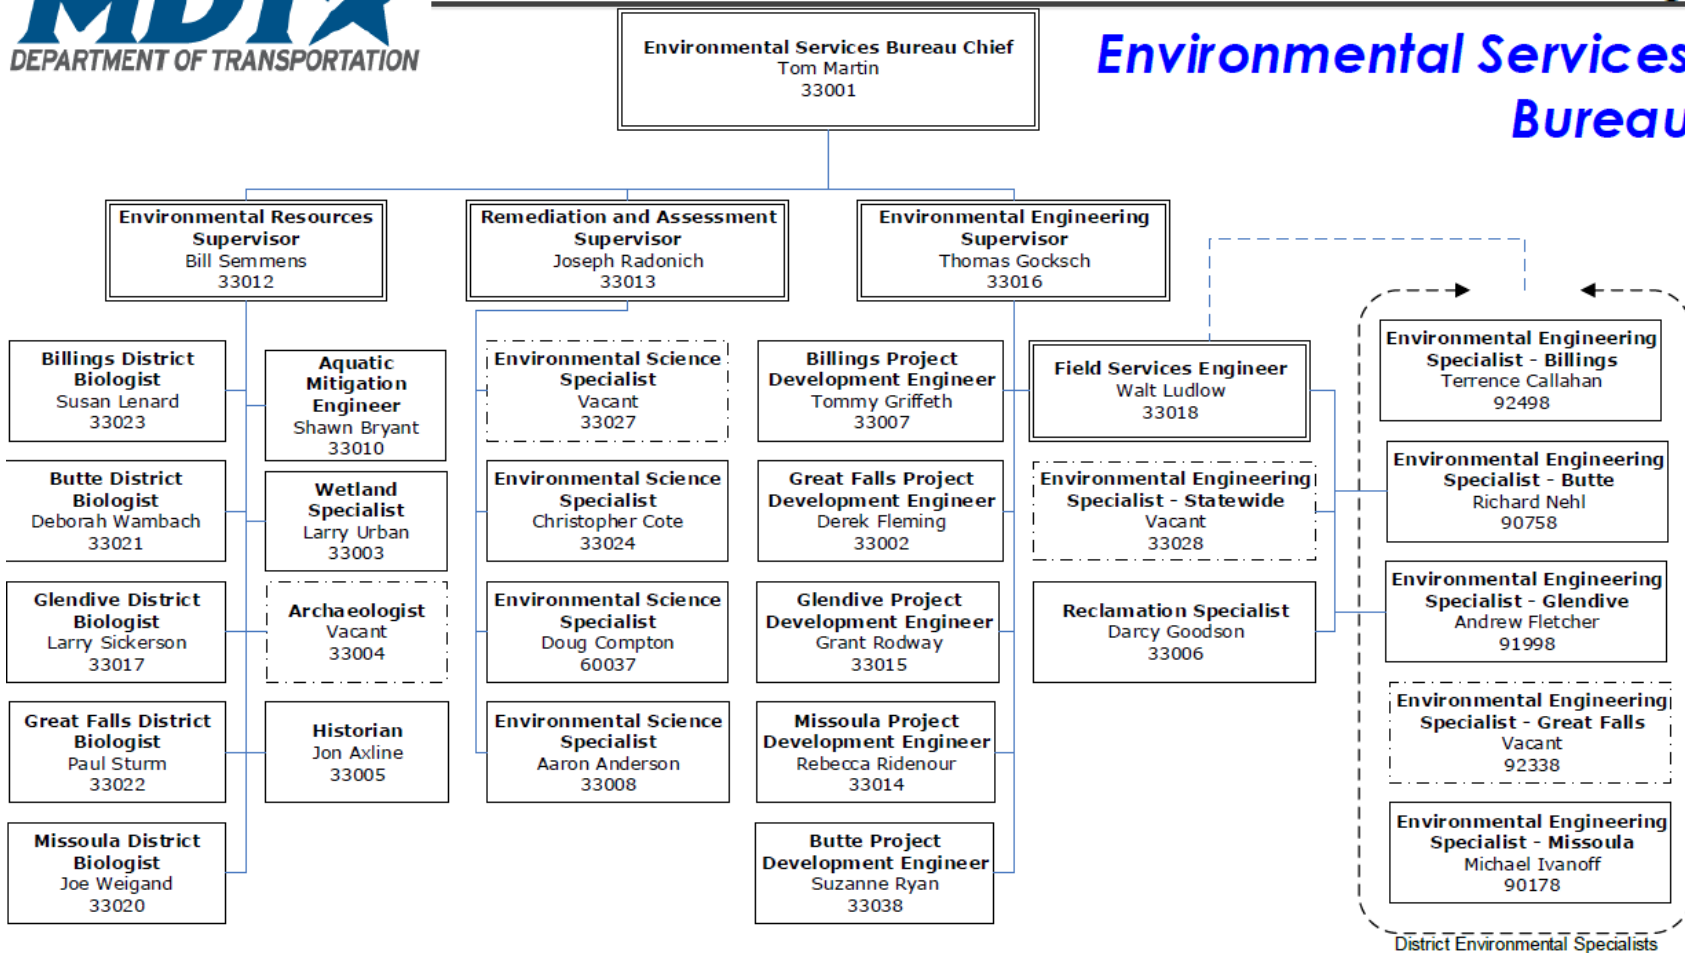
DEPARTMENT OF TRANSPORTATION

Environmental Services Bureau

Environmental Services Bureau Chief
Tom Martin
33001

Environmental Resources Supervisor
Bill Semmens
33012

Remediation and Assessment Supervisor
Joseph Radonich
33013

Environmental Engineering Supervisor
Thomas Gocksch
33016

Billings District Biologist
Susan Lenard
33023

Butte District Biologist
Deborah Wambach
33021

Glendive District Biologist
Larry Sickerson
33017

Great Falls District Biologist
Paul Sturm
33022

Missoula District Biologist
Joe Weigand
33020

Aquatic Mitigation Engineer
Shawn Bryant
33010

Wetland Specialist
Larry Urban
33003

Archaeologist
Vacant
33004

Historian
Jon Axline
33005

Environmental Science Specialist
Vacant
33027

Environmental Science Specialist
Christopher Cote
33024

Environmental Science Specialist
Doug Compton
60037

Environmental Science Specialist
Aaron Anderson
33008

Billings Project Development Engineer
Tommy Griffeth
33007

Great Falls Project Development Engineer
Derek Fleming
33002

Glendive Project Development Engineer
Grant Rodway
33015

Missoula Project Development Engineer
Rebecca Ridenour
33014

Butte Project Development Engineer
Suzanne Ryan
33038

Field Services Engineer
Walt Ludlow
33018

Environmental Engineering Specialist - Statewide
Vacant
33028

Reclamation Specialist
Darcy Goodson
33006

Environmental Engineering Specialist - Billings
Terrence Callahan
92498

Environmental Engineering Specialist - Butte
Richard Nehl
90758

Environmental Engineering Specialist - Glendive
Andrew Fletcher
91998

Environmental Engineering Specialist - Great Falls
Vacant
92338

Environmental Engineering Specialist - Missoula
Michael Ivanoff
90178

District Environmental Specialists